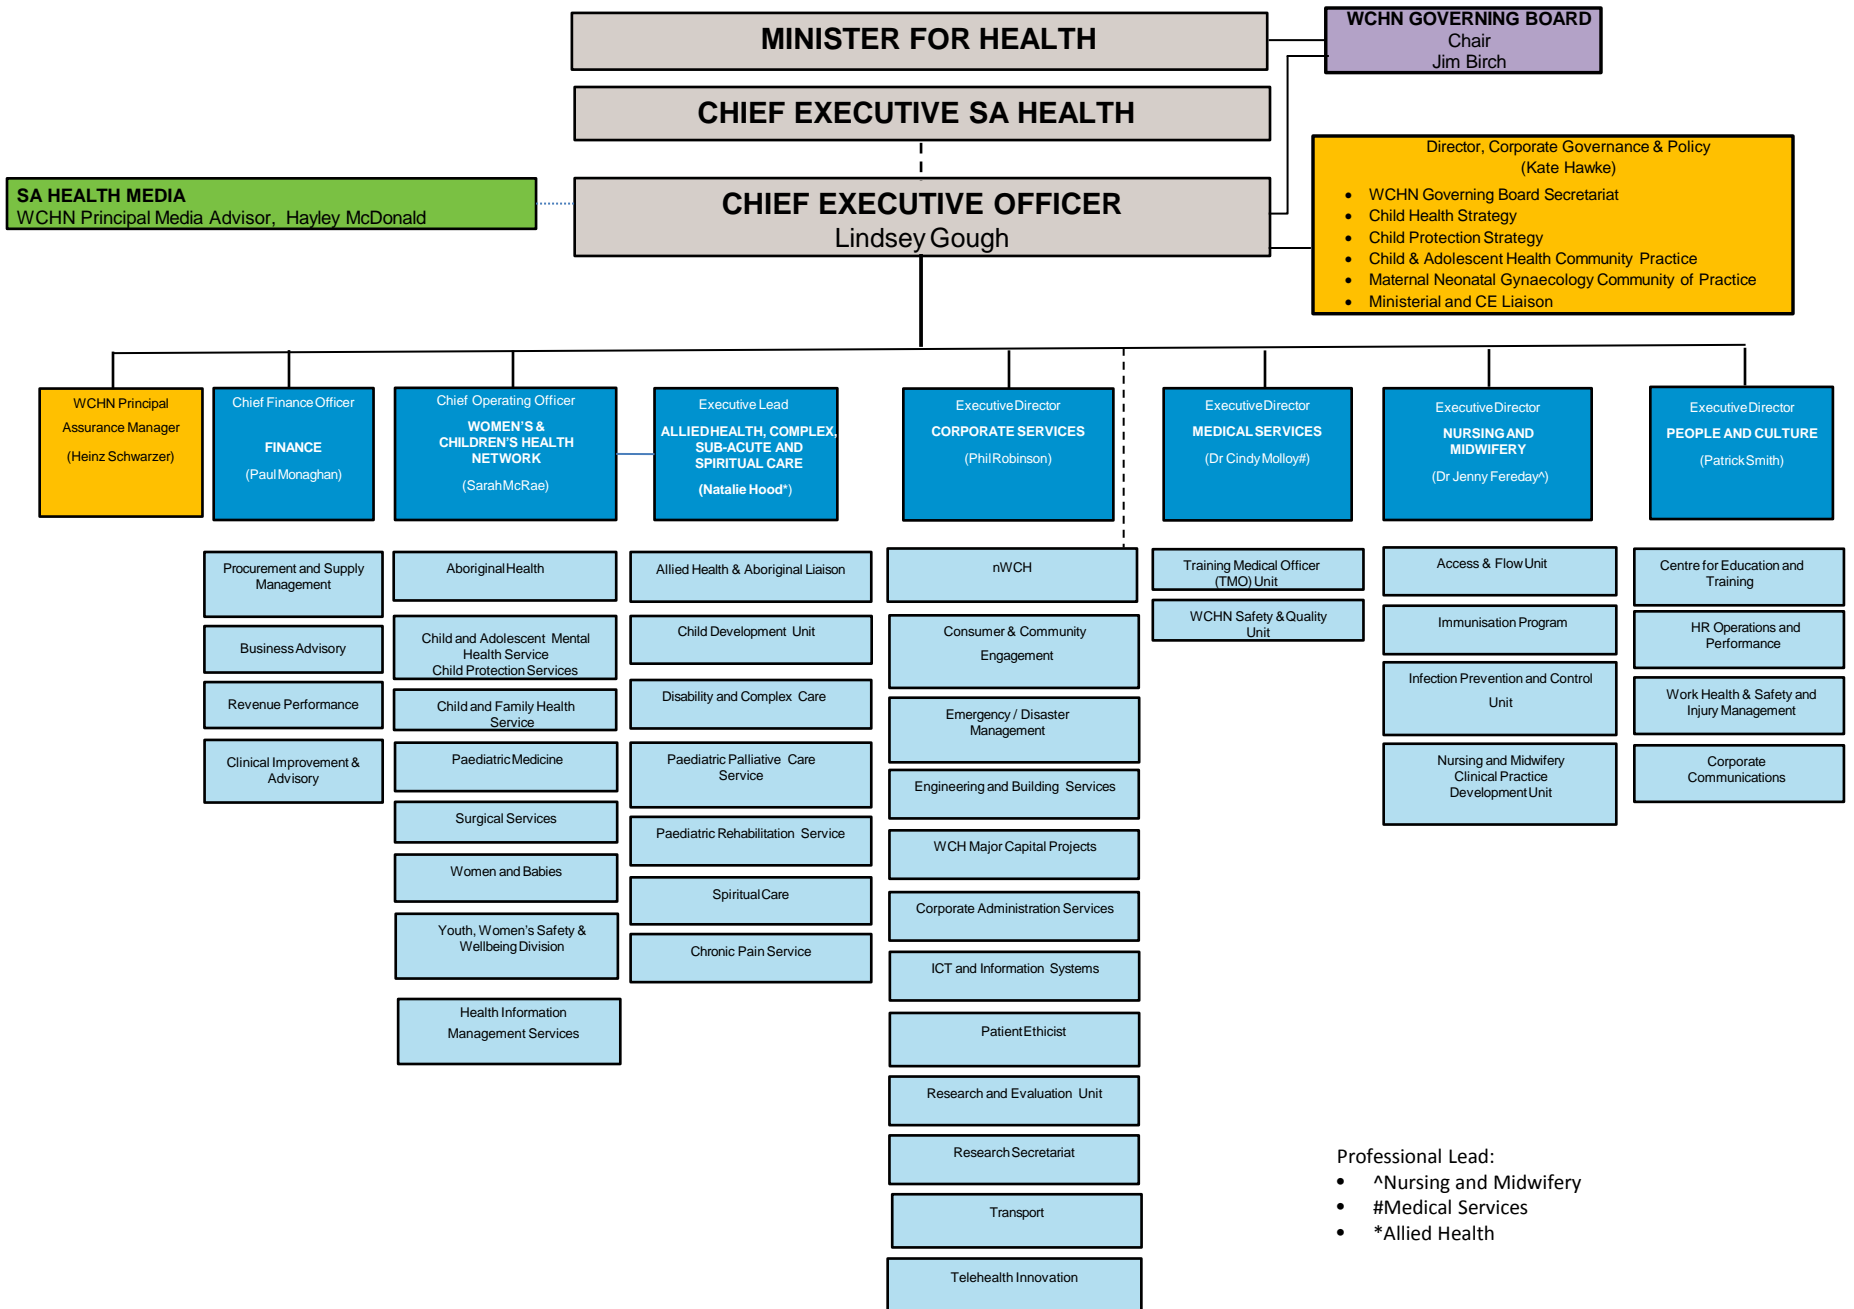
MINISTER FOR HEALTH

WCHN GOVERNING BOARD
Chair
Jim Birch

CHIEF EXECUTIVE SA HEALTH

Director, Corporate Governance & Policy
(Kate Hawke)
- WCHN Governing Board Secretariat
- Child Health Strategy
- Child Protection Strategy
- Child & Adolescent Health Community Practice
- Maternal Neonatal Gynaecology Community of Practice
- Ministerial and CE Liaison

SA HEALTH MEDIA
WCHN Principal Media Advisor, Hayley McDonald

CHIEF EXECUTIVE OFFICER
Lindsey Gough

WCHN Principal Assurance Manager
(Heinz Schwarzer)

Chief Finance Officer
FINANCE
(Paul Monaghan)

Chief Operating Officer
WOMEN'S & CHILDREN'S HEALTH NETWORK
(Sarah McRae)

Executive Lead
ALLIED HEALTH, COMPLEX, SUB-ACUTE AND SPIRITUAL CARE
(Natalie Hood*)

Executive Director
CORPORATE SERVICES
(Phil Robinson)

Executive Director
MEDICAL SERVICES
(Dr Cindy Molloy#)

Executive Director
NURSING AND MIDWIFERY
(Dr Jenny Fereday^)

Executive Director
PEOPLE AND CULTURE
(Patrick Smith)

Procurement and Supply Management
Business Advisory
Revenue Performance
Clinical Improvement & Advisory

Aboriginal Health
Child and Adolescent Mental Health Service
Child Protection Services
Child and Family Health Service
Paediatric Medicine
Surgical Services
Women and Babies
Youth, Women's Safety & Wellbeing Division
Health Information Management Services

Allied Health & Aboriginal Liaison
Child Development Unit
Disability and Complex Care
Paediatric Palliative Care Service
Paediatric Rehabilitation Service
Spiritual Care
Chronic Pain Service

nWCH
Consumer & Community Engagement
Emergency / Disaster Management
Engineering and Building Services
WCH Major Capital Projects
Corporate Administration Services
ICT and Information Systems
Patient Ethicist
Research and Evaluation Unit
Research Secretariat
Transport
Telehealth Innovation

Training Medical Officer (TMO) Unit
WCHN Safety & Quality Unit

Access & Flow Unit
Immunisation Program
Infection Prevention and Control Unit
Nursing and Midwifery Clinical Practice Development Unit

Centre for Education and Training
HR Operations and Performance
Work Health & Safety and Injury Management
Corporate Communications

Professional Lead:
- ^Nursing and Midwifery
- #Medical Services
- *Allied Health